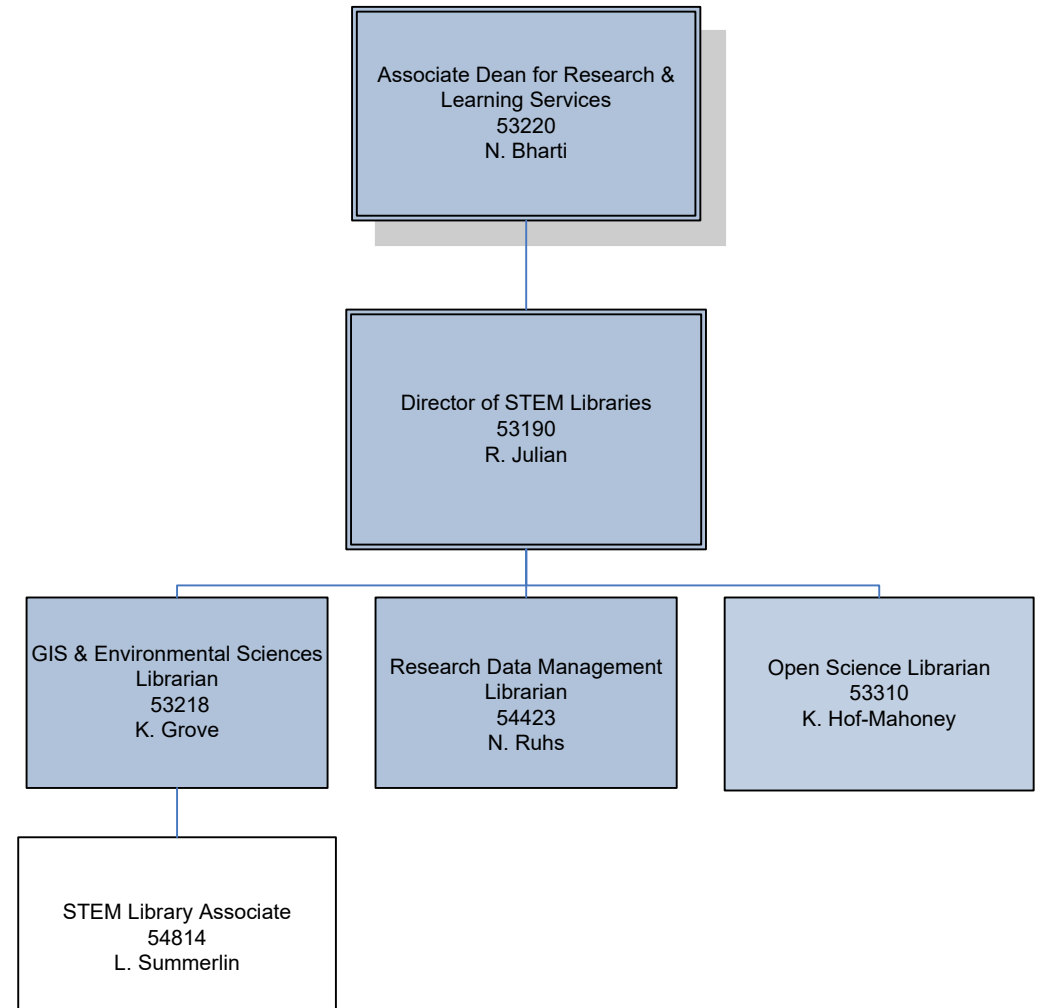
Associate Dean for Research & Learning Services
53220
N. Bharti

Director of STEM Libraries
53190
R. Julian

GIS & Environmental Sciences Librarian
53218
K. Grove

Research Data Management Librarian
54423
N. Ruhs

Open Science Librarian
53310
K. Hof-Mahoney

STEM Library Associate
54814
L. Summerlin